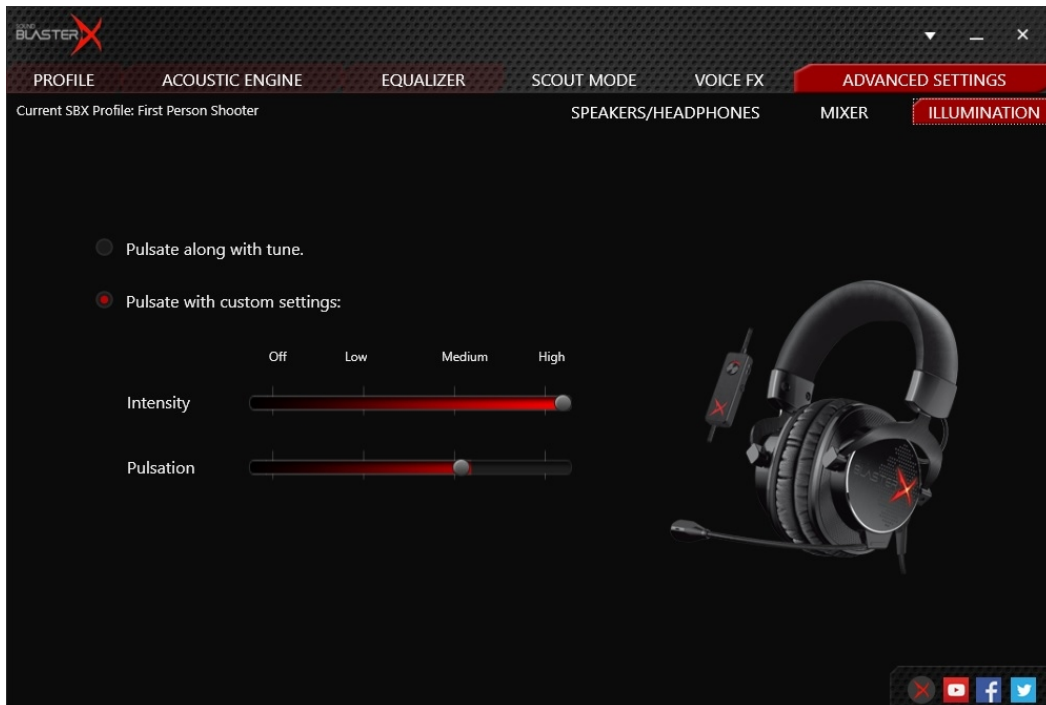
SOUND BLASTER X

PROFILE ACOUSTIC ENGINE EQUALIZER SCOUT MODE VOICE FX ADVANCED SETTINGS

Current SBX Profile: First Person Shooter

SPEAKERS/HEADPHONES MIXER ILLUMINATION

Pulsate along with tune.

Pulsate with custom settings:

Off Low Medium High

Intensity

Pulsation

BLASTER X